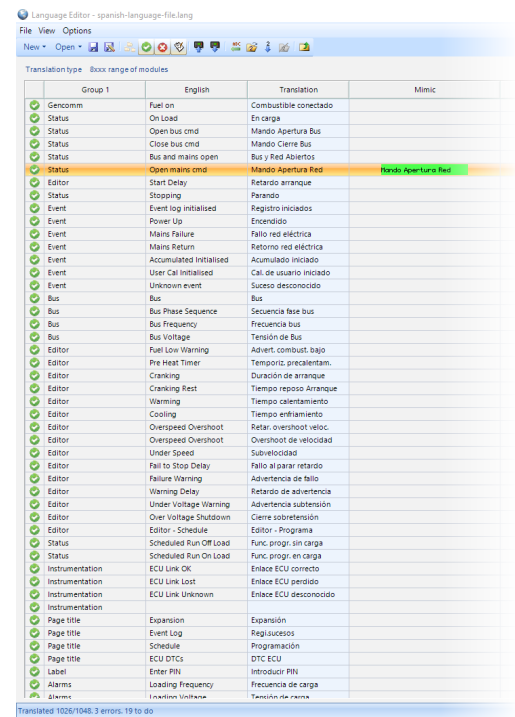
Language Editor - spanish-language-file.lang

File View Options

New Open

Translation type 8xxx range of modules

| Group 1 | English | Translation | Mimic |
|---|---|---|---|
| Gencomm | Fuel on | Combustible conectado | |
| Status | On Load | En carga | |
| Status | Open bus cmd | Mando Apertura Bus | |
| Status | Close bus cmd | Mando Cierre Bus | |
| Status | Bus and mains open | Bus y Red Abiertos | |
| Status | Open mains cmd | Mando Apertura Red | Mando Apertura Red |
| Editor | Start Delay | Retardo arranque | |
| Status | Stopping | Parando | |
| Event | Event log initialised | Registro iniciados | |
| Event | Power Up | Encendido | |
| Event | Mains Failure | Fallo red eléctrica | |
| Event | Mains Return | Retorno red eléctrica | |
| Event | Accumulated Initialised | Acumulado iniciado | |
| Event | User Cal Initialised | Cal. de usuario iniciado | |
| Event | Unknown event | Suceso desconocido | |
| Bus | Bus | Bus | |
| Bus | Bus Phase Sequence | Secuencia fase bus | |
| Bus | Bus Frequency | Frecuencia bus | |
| Bus | Bus Voltage | Tensión de Bus | |
| Editor | Fuel Low Warning | Advert. combust. bajo | |
| Editor | Pre Heat Timer | Temporiz. precalentam. | |
| Editor | Cranking | Duración de arranque | |
| Editor | Cranking Rest | Tiempo reposo Arranque | |
| Editor | Warming | Tiempo calentamiento | |
| Editor | Cooling | Tiempo enfriamiento | |
| Editor | Overspeed Overshoot | Retar. overshoot veloc. | |
| Editor | Overspeed Overshoot | Overshoot de velocidad | |
| Editor | Under Speed | Subvelocidad | |
| Editor | Fail to Stop Delay | Fallo al parar retardo | |
| Editor | Failure Warning | Advertencia de fallo | |
| Editor | Warning Delay | Retardo de advertencia | |
| Editor | Under Voltage Warning | Advertencia subtensión | |
| Editor | Over Voltage Shutdown | Cierre sobretensión | |
| Editor | Editor - Schedule | Editor - Programa | |
| Status | Scheduled Run Off Load | Func. progr. sin carga | |
| Status | Scheduled Run On Load | Func. progr. en carga | |
| Instrumentation | ECU Link OK | Enlace ECU correcto | |
| Instrumentation | ECU Link Lost | Enlace ECU perdido | |
| Instrumentation | ECU Link Unknown | Enlace ECU desconocido | |
| Instrumentation | | | |
| Page title | Expansion | Expansión | |
| Page title | Event Log | Regisucesos | |
| Page title | Schedule | Programación | |
| Page title | ECU DTCs | DTC ECU | |
| Label | Enter PIN | Introducir PIN | |
| Alarms | Loading Frequency | Frecuencia de carga | |
| Alarms | Loading Voltage | Tensión de carga | |

Translated 1026/1048. 3 errors. 19 to do